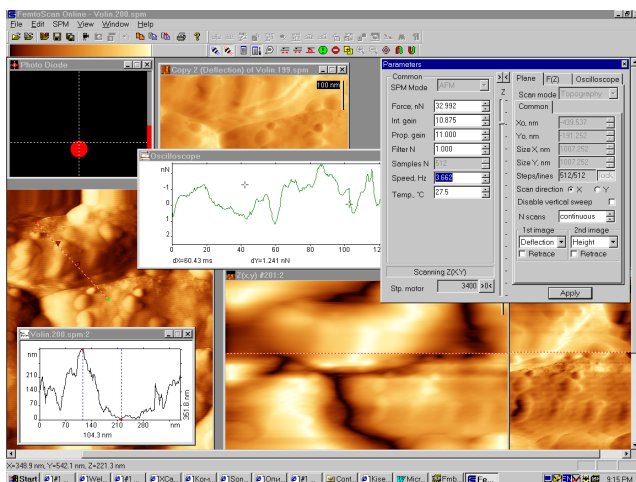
FemtoScan Online - Volin 208.spm
File Edit SPM View Window Help

Photo Diode

Copy Z (Deflection) of Volin 199.spm
100 nm

Oscilloscope
nN
-1
-2
-3
-4
0 20 40 60 80 100 12
dX=60.43 ms dY=1.241 nN

Parameters
Common
SPM Mode AFM
Force, nN 32.992
Int. gain 10.875
Prop. gain 11.000
Filter N 1.000
Samples N 512
Speed, Hz 3.662
Temp., °C 27.5
Scanning Z(X,Y)
Stp. motor 3400 >0<

Plane F(Z) Oscilloscope
Scan mode Topography
Common
Xo, nm -1439.537
Yo, nm -191.252
Size X, nm 5007.252
Size Y, nm 5007.252
Steps/lines 512/512
Scan direction X Y
Disable vertical sweep
N scans continuous
1st image 2nd image
Deflection Height
Retrace Retrace
Apply

Z(x,y) #201:2

Volin 208.spm:2
nm
280
210
140
70
0
0 70 140 210 280 nm
104.3 nm
351.8 nm

X=348.9 nm, Y=542.1 nm, Z=221.3 nm
Start #1 1Wel... #1 1XCa... 1Кон... 1Sen... Оли... #1 #1 Cont... 1Kise... Micr... Fmb... Fe...
9:15 PM